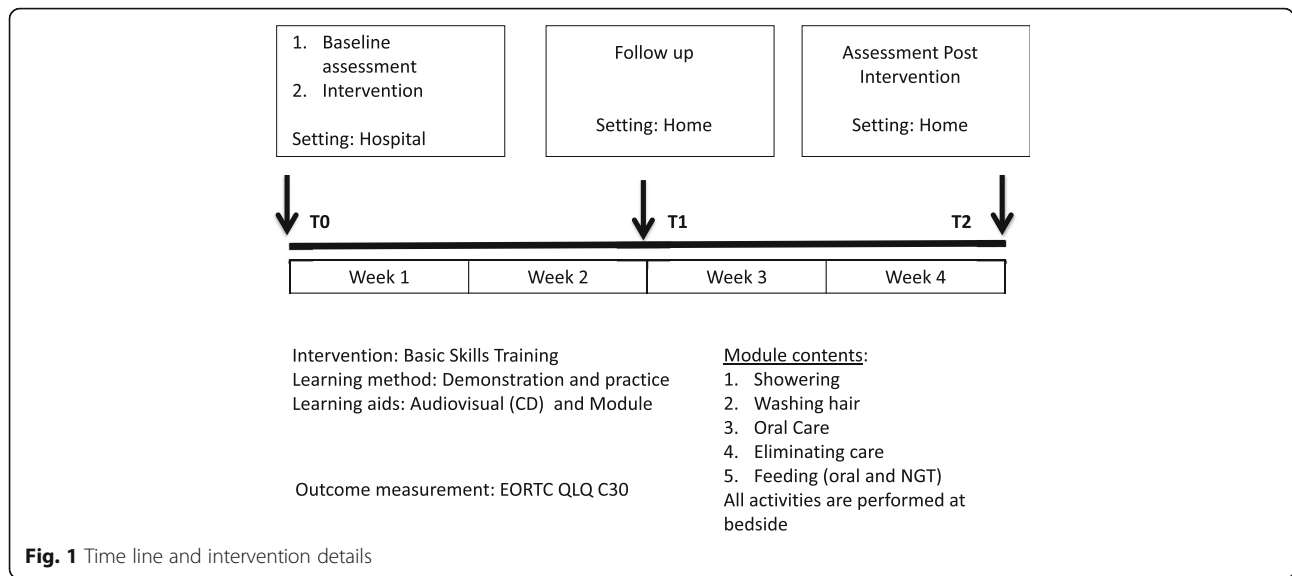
1. Baseline assessment
2. Intervention

Setting: Hospital

Follow up

Setting: Home

Assessment Post Intervention

Setting: Home

T0

T1

T2

| Week 1 | Week 2 | Week 3 | Week 4 |
|---|---|---|---|

Intervention: Basic Skills Training
Learning method: Demonstration and practice
Learning aids: Audiovisual (CD) and Module

Outcome measurement: EORTC QLQ C30

Module contents:
1. Showering
2. Washing hair
3. Oral Care
4. Eliminating care
5. Feeding (oral and NGT)
All activities are performed at bedside

**Fig. 1** Time line and intervention details